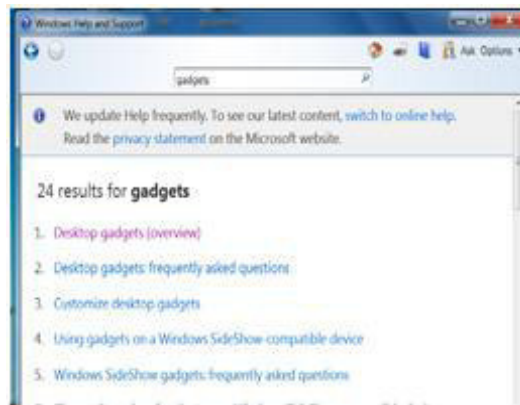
Windows Help and Support

gadgets

Ask Options

We update Help frequently. To see our latest content, switch to online help. Read the privacy statement on the Microsoft website.

24 results for **gadgets**

1. Desktop gadgets (overview)
2. Desktop gadgets: frequently asked questions
3. Customize desktop gadgets
4. Using gadgets on a Windows SideShow-compatible device
5. Windows SideShow gadgets: frequently asked questions

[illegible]